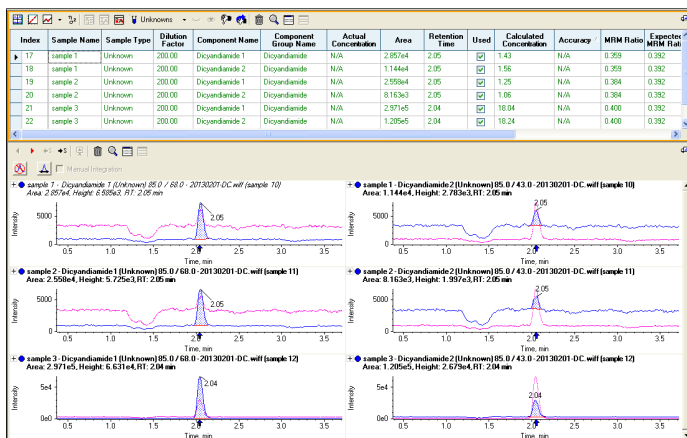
Unknowns

| | Index | Sample Name | Sample Type | Dilution Factor | Component Name | Component Group Name | Actual Concentration | Area | Retention Time | Used | Calculated Concentration | Accuracy | MRM Ratio | Expected MRM Ratio |
|---|---|---|---|---|---|---|---|---|---|---|---|---|---|---|
| ▸ | 17 | sample 1 | Unknown | 200.00 | Dicyandiamide 1 | Dicyandiamide | N/A | 2.857e4 | 2.05 | ☑ | 1.43 | N/A | 0.359 | 0.392 |
| | 18 | sample 1 | Unknown | 200.00 | Dicyandiamide 2 | Dicyandiamide | N/A | 1.144e4 | 2.05 | ☑ | 1.56 | N/A | 0.359 | 0.392 |
| | 19 | sample 2 | Unknown | 200.00 | Dicyandiamide 1 | Dicyandiamide | N/A | 2.558e4 | 2.05 | ☑ | 1.25 | N/A | 0.384 | 0.392 |
| | 20 | sample 2 | Unknown | 200.00 | Dicyandiamide 2 | Dicyandiamide | N/A | 8.163e3 | 2.05 | ☑ | 1.06 | N/A | 0.384 | 0.392 |
| | 21 | sample 3 | Unknown | 200.00 | Dicyandiamide 1 | Dicyandiamide | N/A | 2.971e5 | 2.04 | ☑ | 18.04 | N/A | 0.400 | 0.392 |
| | 22 | sample 3 | Unknown | 200.00 | Dicyandiamide 2 | Dicyandiamide | N/A | 1.205e5 | 2.05 | ☑ | 18.24 | N/A | 0.400 | 0.392 |

Manual Integration

sample 1 - Dicyandiamide 1 (Unknown) 85.0 / 68.0 - 20130201-DC.wiff (sample 10)
Area: 2.857e4, Height: 6.595e3, RT: 2.05 min
Intensity 5000 0
2.05
0.5 1.0 1.5 2.0 2.5 3.0 3.5
Time, min

sample 1 - Dicyandiamide 2 (Unknown) 85.0 / 43.0 - 20130201-DC.wiff (sample 10)
Area: 1.144e4, Height: 2.783e3, RT: 2.05 min
Intensity 5000 0
2.05
0.5 1.0 1.5 2.0 2.5 3.0 3.5
Time, min

sample 2 - Dicyandiamide 1 (Unknown) 85.0 / 68.0 - 20130201-DC.wiff (sample 11)
Area: 2.558e4, Height: 5.725e3, RT: 2.05 min
Intensity 5000 0
2.05
0.5 1.0 1.5 2.0 2.5 3.0 3.5
Time, min

sample 2 - Dicyandiamide 2 (Unknown) 85.0 / 43.0 - 20130201-DC.wiff (sample 11)
Area: 8.163e3, Height: 1.997e3, RT: 2.05 min
Intensity 5000 0
2.05
0.5 1.0 1.5 2.0 2.5 3.0 3.5
Time, min

sample 3 - Dicyandiamide 1 (Unknown) 85.0 / 68.0 - 20130201-DC.wiff (sample 12)
Area: 2.971e5, Height: 6.631e4, RT: 2.04 min
Intensity 5e4 0e0
2.04
0.5 1.0 1.5 2.0 2.5 3.0 3.5
Time, min

sample 3 - Dicyandiamide 2 (Unknown) 85.0 / 43.0 - 20130201-DC.wiff (sample 12)
Area: 1.205e5, Height: 2.679e4, RT: 2.04 min
Intensity 5e4 0e0
2.04
0.5 1.0 1.5 2.0 2.5 3.0 3.5
Time, min